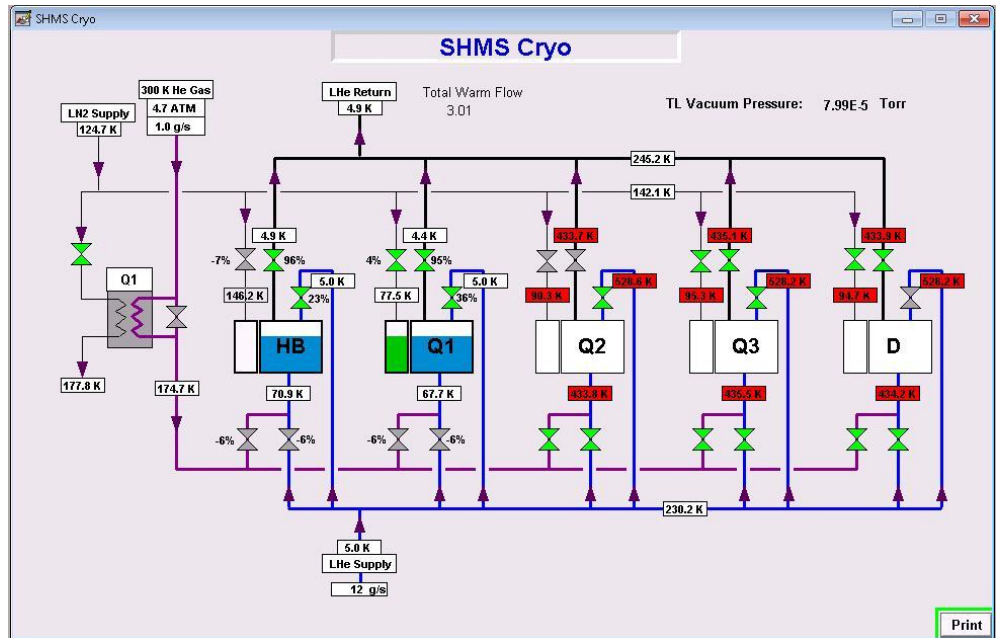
SHMS Cryo

SHMS Cryo

300 K He Gas
4.7 ATM
1.0 g/s

LN2 Supply
124.7 K

LHe Return
4.9 K

Total Warm Flow
3.01

TL Vacuum Pressure: 7.99E-5 Torr

245.2 K

142.1 K

4.9 K
-7%
96%
5.0 K
23%
146.2 K
HB
70.9 K
-6%
-6%

4.4 K
4%
95%
5.0 K
36%
77.5 K
Q1
67.7 K
-6%
-6%

433.7 K
90.3 K
528.6 K
Q2
433.8 K

435.1 K
95.3 K
528.2 K
Q3
435.5 K

433.9 K
94.7 K
526.2 K
D
434.2 K

Q1

177.8 K

174.7 K

230.2 K

5.0 K
LHe Supply
12 g/s

Print